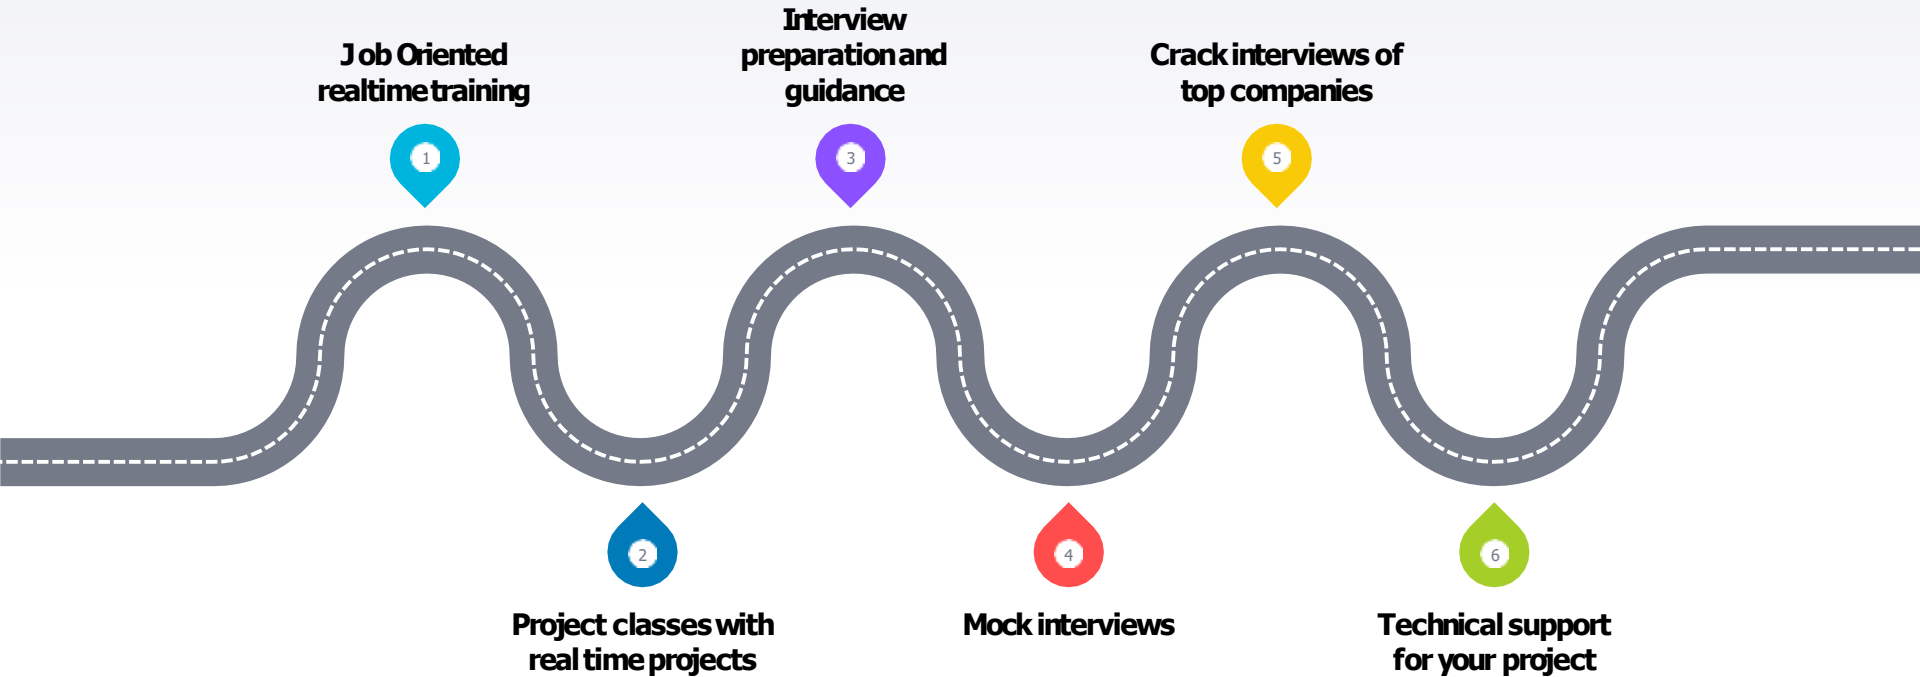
Job Oriented realtime training

1

Interview preparation and guidance

3

Crack interviews of top companies

5

2

Project classes with real time projects

4

Mock interviews

6

Technical support for your project